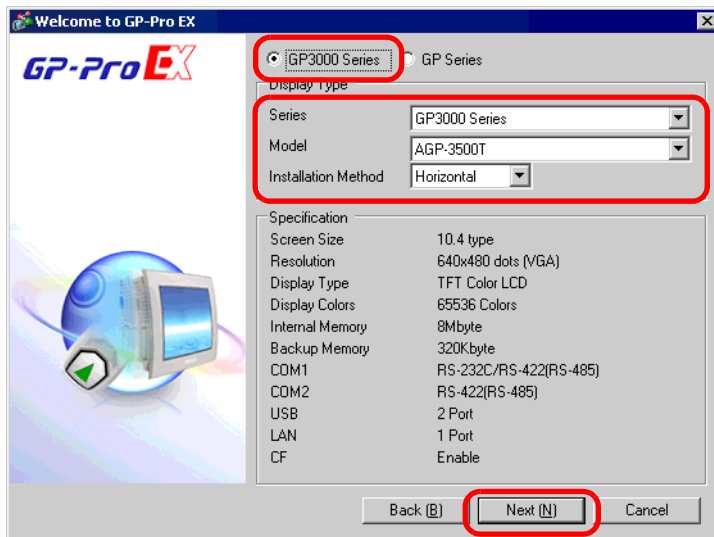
Welcome to GP-Pro EX

GP-Pro EX

GP3000 Series
GP Series

Display Type

| | |
|---|---|
| Series | GP3000 Series |
| Model | AGP-3500T |
| Installation Method | Horizontal |

Specification

| | |
|---|---|
| Screen Size | 10.4 type |
| Resolution | 640x480 dots (VGA) |
| Display Type | TFT Color LCD |
| Display Colors | 65536 Colors |
| Internal Memory | 8Mbyte |
| Backup Memory | 320Kbyte |
| COM1 | RS-232C/RS-422(RS-485) |
| COM2 | RS-422(RS-485) |
| USB | 2 Port |
| LAN | 1 Port |
| CF | Enable |

Back (B)
Next (N)
Cancel